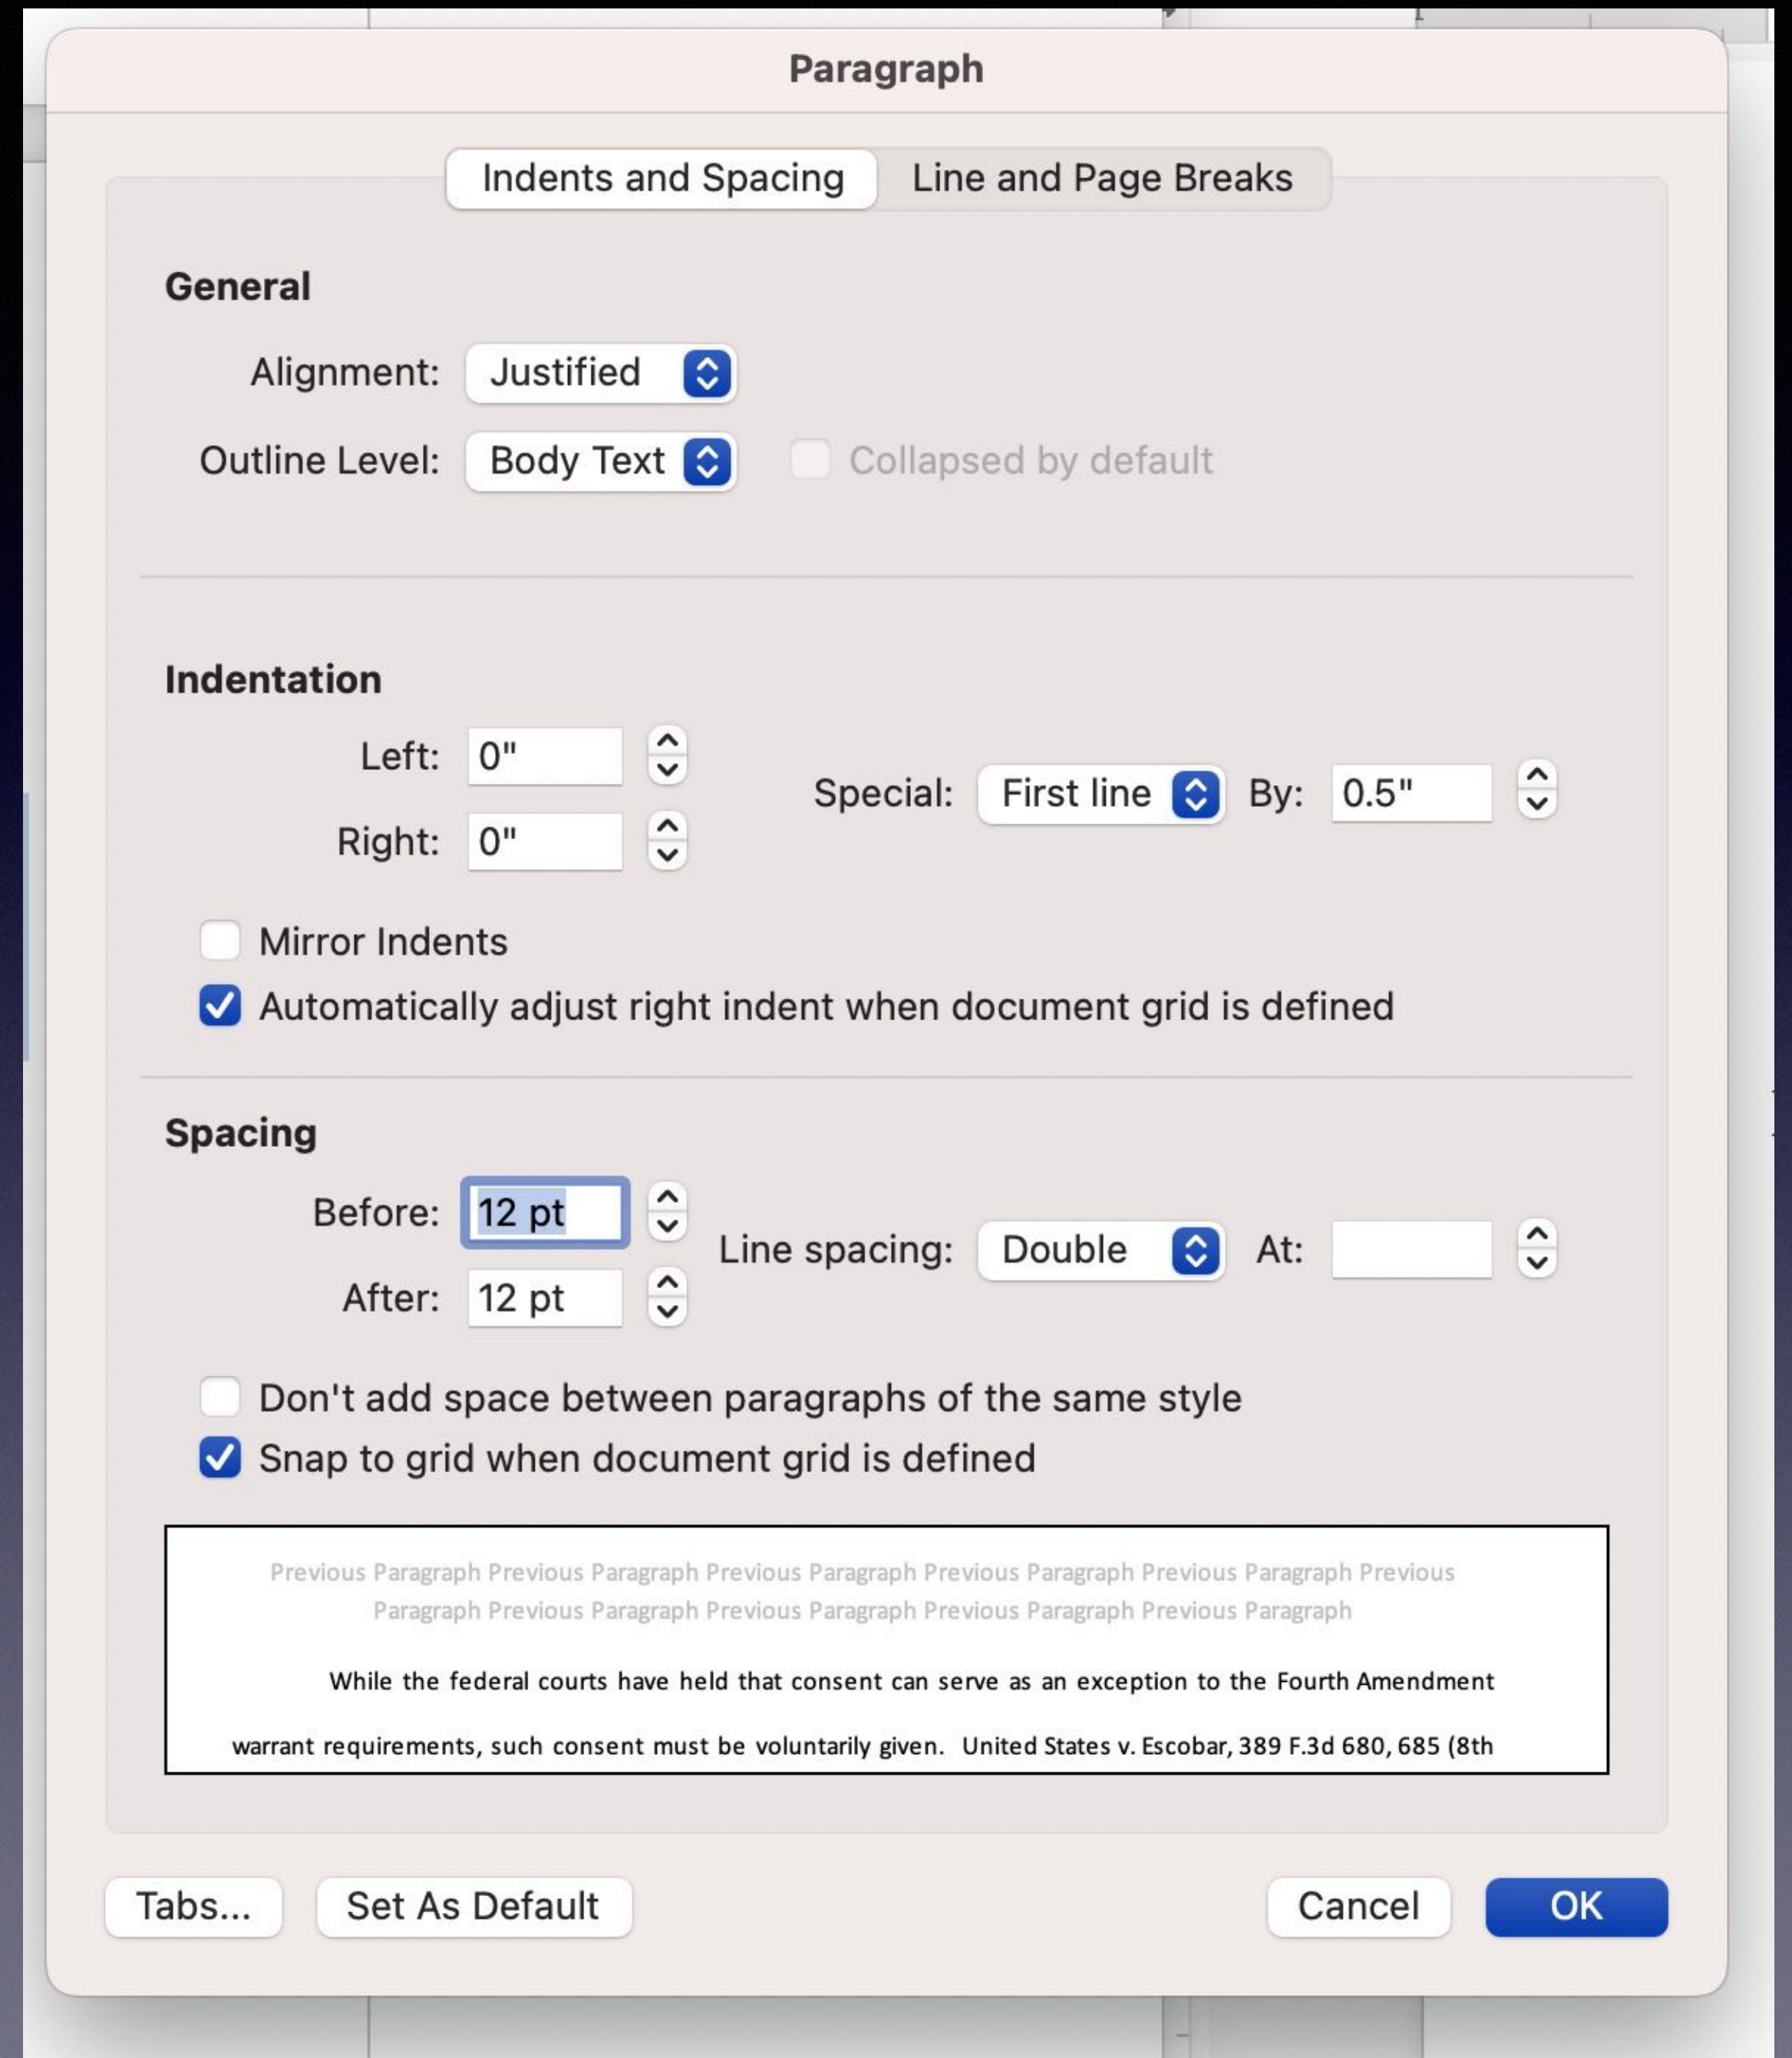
Paragraph

Indents and Spacing | Line and Page Breaks

General

Alignment: Justified

Outline Level: Body Text

Collapsed by default

Indentation

Left: 0"

Right: 0"

Special: First line

By: 0.5"

Mirror Indents

Automatically adjust right indent when document grid is defined

Spacing

Before: 12 pt

After: 12 pt

Line spacing: Double

At:

Don't add space between paragraphs of the same style

Snap to grid when document grid is defined

Previous Paragraph Previous Paragraph Previous Paragraph Previous Paragraph Previous Paragraph Previous Paragraph Previous Paragraph Previous Paragraph Previous Paragraph Previous Paragraph

While the federal courts have held that consent can serve as an exception to the Fourth Amendment warrant requirements, such consent must be voluntarily given. United States v. Escobar, 389 F.3d 680, 685 (8th

Tabs...

Set As Default

Cancel

OK